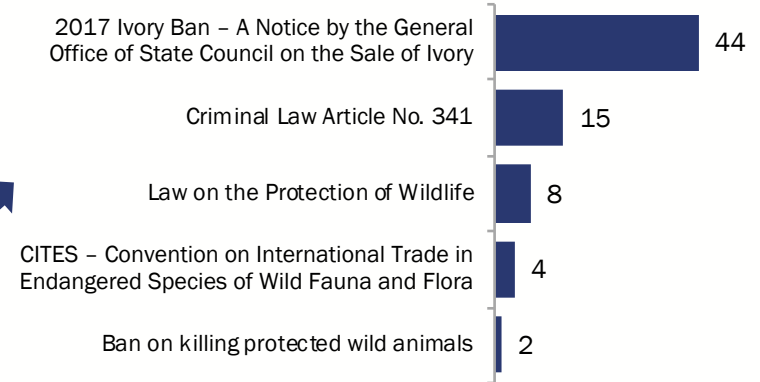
2017 Ivory Ban – A Notice by the General Office of State Council on the Sale of Ivory
44

Criminal Law Article No. 341
15

Law on the Protection of Wildlife
8

CITES – Convention on International Trade in Endangered Species of Wild Fauna and Flora
4

Ban on killing protected wild animals
2